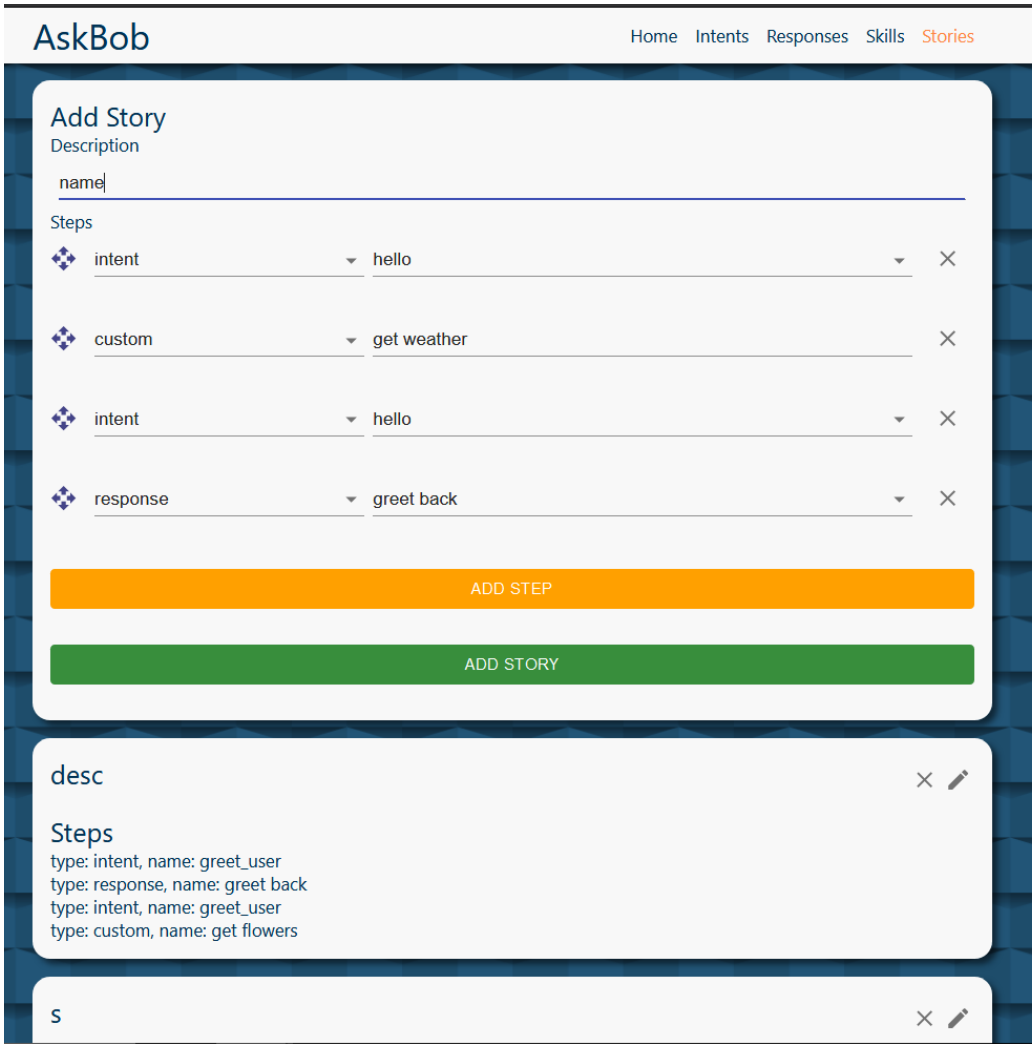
AskBob

Home Intents Responses Skills Stories

Add Story

Description

name

Steps

intent hello ×

custom get weather ×

intent hello ×

response greet back ×

ADD STEP

ADD STORY

desc

Steps

type: intent, name: greet_user
type: response, name: greet back
type: intent, name: greet_user
type: custom, name: get flowers

s